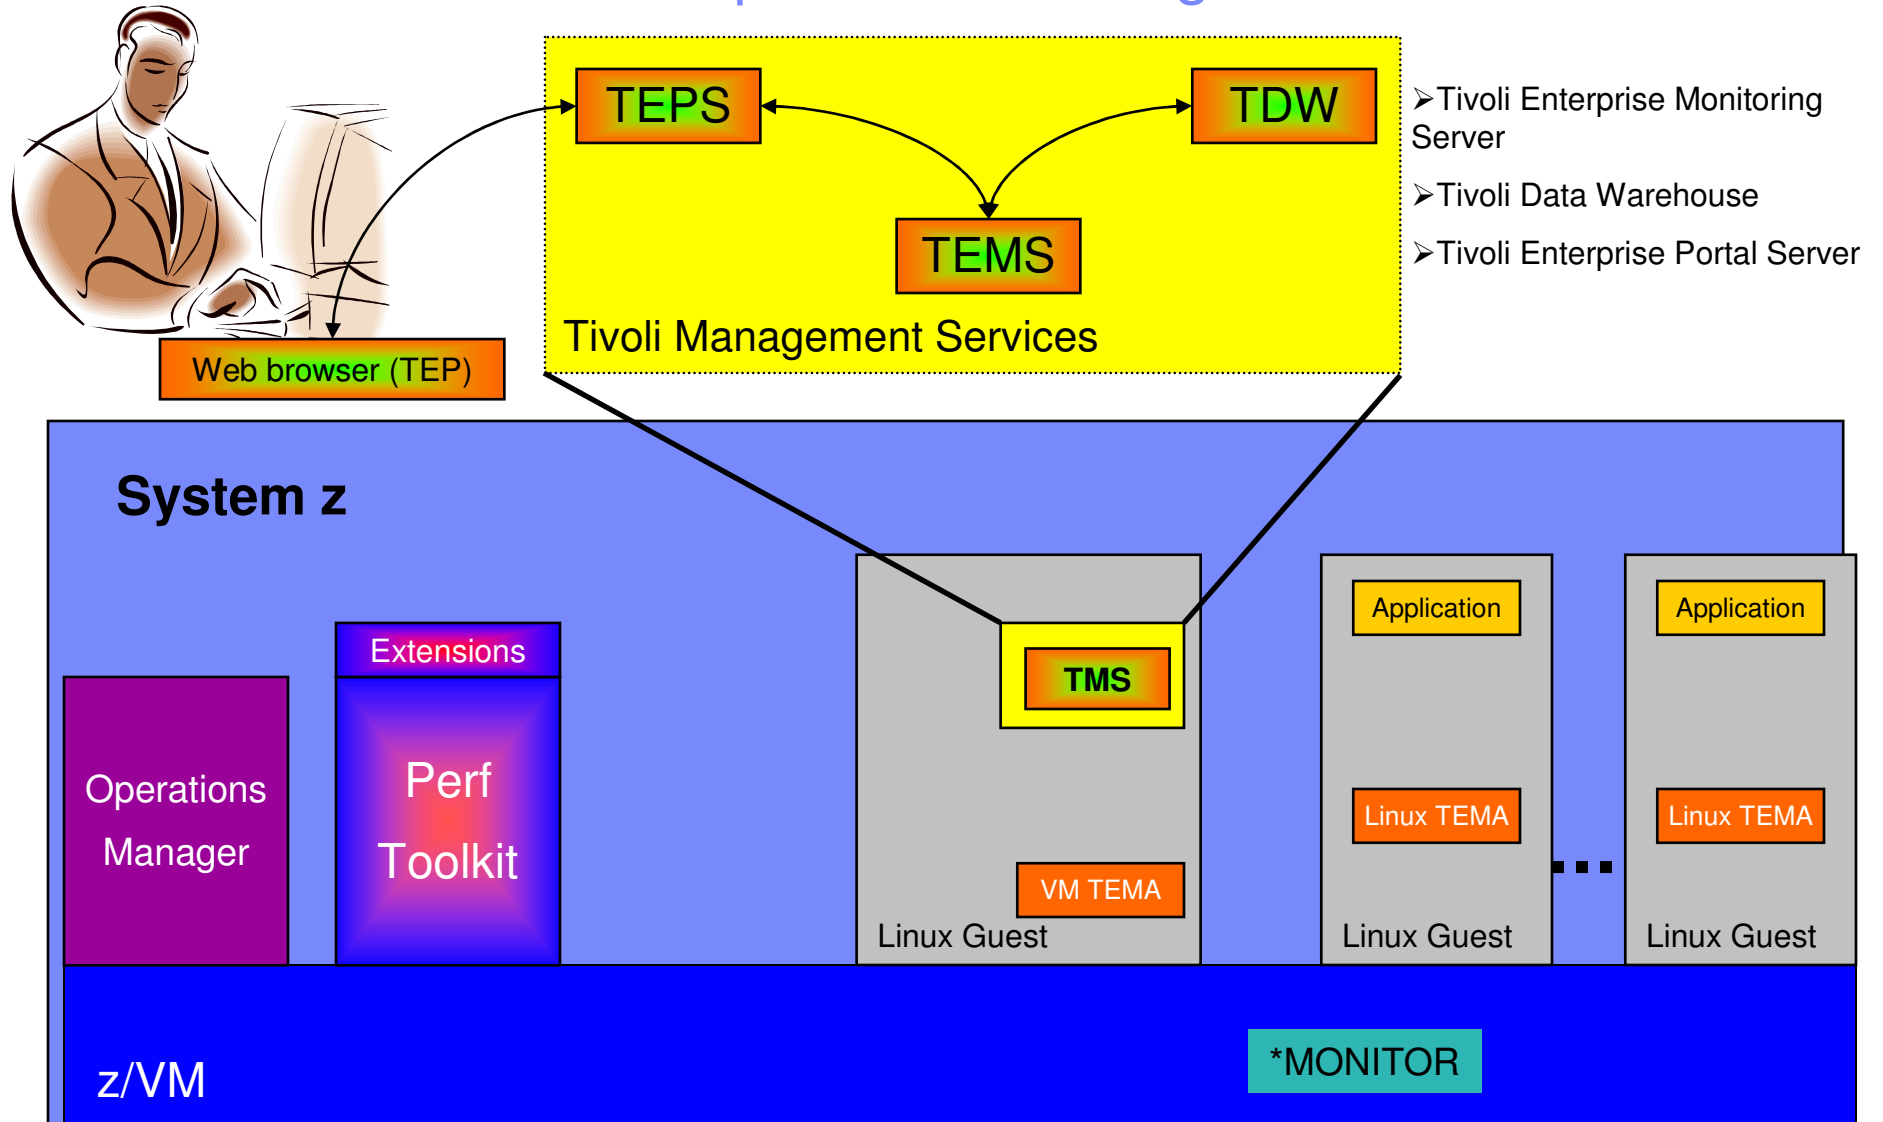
TEPS

TDW

TEMS

Tivoli Management Services

Web browser (TEP)

➢Tivoli Enterprise Monitoring Server

➢Tivoli Data Warehouse

➢Tivoli Enterprise Portal Server

System z

Extensions

Operations Manager

Perf Toolkit

TMS

VM TEMA

Linux Guest

Application

Linux TEMA

Linux Guest

Application

Linux TEMA

Linux Guest

z/VM

*MONITOR